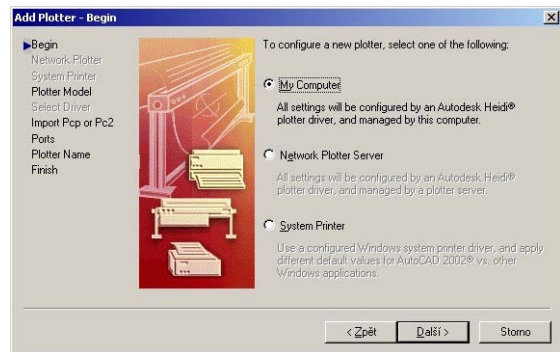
Add Plotter - Begin

Begin
Network Plotter
System Printer
Plotter Model
Select Driver
Import Pcp or Pc2
Ports
Plotter Name
Finish

To configure a new plotter, select one of the following:

My Computer

All settings will be configured by an Autodesk Heidi® plotter driver, and managed by this computer.

Network Plotter Server

All settings will be configured by an Autodesk Heidi® plotter driver, and managed by a plotter server.

System Printer

Use a configured Windows system printer driver, and apply different default values for AutoCAD 2002® vs. other Windows applications.

< Zpět
Další >
Storno